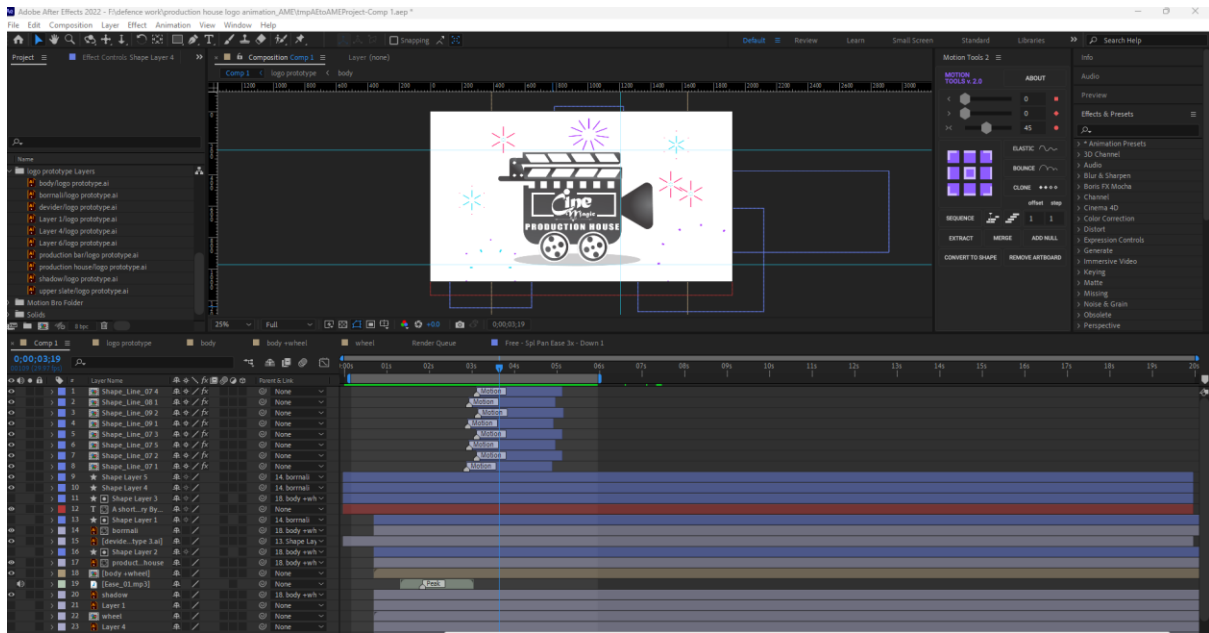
Adobe After Effects 2022 - F:\defence work\production house logo animation_AME\tmpAEtoAMEProject-Comp 1.aep *

File Edit Composition Layer Effect Animation View Window Help

Snapping

Default ≡ Review Learn Small Screen Standard Libraries » Search Help

Project ≡ Effect Controls Shape Layer 4 » Composition Comp 1 ≡ Layer (none) Motion Tools 2 ≡ Info

Comp 1 < logo prototype < body

Audio

MOTION TOOLS v 2.0 ABOUT

Preview

Effects & Presets ≡

0
0
45

> * Animation Presets
> 3D Channel
> Audio
> Blur & Sharpen
> Boris FX Mocha
> Channel
> Cinema 4D
> Color Correction
> Distort
> Expression Controls
> Generate
> Immersive Video
> Keying
> Matte
> Missing
> Noise & Grain
> Obsolete
> Perspective

ELASTIC
BOUNCE
CLONE
offset step
SEQUENCE 1 1
EXTRACT MERGE ADD NULL
CONVERT TO SHAPE REMOVE ARTBOARD

Name
logo prototype Layers
body/logo prototype.ai
bornali/logo prototype.ai
devider/logo prototype.ai
Layer 1/logo prototype.ai
Layer 4/logo prototype.ai
Layer 6/logo prototype.ai
production bar/logo prototype.ai
production house/logo prototype.ai
shadow/logo prototype.ai
upper slate/logo prototype.ai
Motion Bro Folder
Solids

8 bpc

Cine Magic
PRODUCTION HOUSE

25% Full +0.0 0;00;03;19

Comp 1 ≡ logo prototype body body +wheel wheel Render Queue Free - Spl Pan Ease 3x - Down 1

0;00;03;19

Layer Name Parent & Link

| # | Layer Name | Parent & Link |
|---|---|---|
| 1 | Shape_Line_07 4 | None |
| 2 | Shape_Line_08 1 | None |
| 3 | Shape_Line_09 2 | None |
| 4 | Shape_Line_09 1 | None |
| 5 | Shape_Line_07 3 | None |
| 6 | Shape_Line_07 5 | None |
| 7 | Shape_Line_07 2 | None |
| 8 | Shape_Line_07 1 | None |
| 9 | Shape Layer 5 | 14. bornali |
| 10 | Shape Layer 4 | 14. bornali |
| 11 | Shape Layer 3 | 18. body +wh |
| 12 | A short...ry By... | None |
| 13 | Shape Layer 1 | 14. bornali |
| 14 | bornali | 18. body +wh |
| 15 | [devide...type 3.ai] | 13. Shape Lay |
| 16 | Shape Layer 2 | 18. body +wh |
| 17 | product...house | 18. body +wh |
| 18 | [body +wheel] | None |
| 19 | [Ease_01.mp3] | None |
| 20 | shadow | 18. body +wh |
| 21 | Layer 1 | None |
| 22 | wheel | None |
| 23 | Layer 4 | None |

:00s 01s 02s 03s 04s 05s 06s 07s 08s 09s 10s 11s 12s 13s 14s 15s 16s 17s 18s 19s 20s

Motion
Motion
Motion
Motion
Motion
Motion
Motion
Motion
Peak